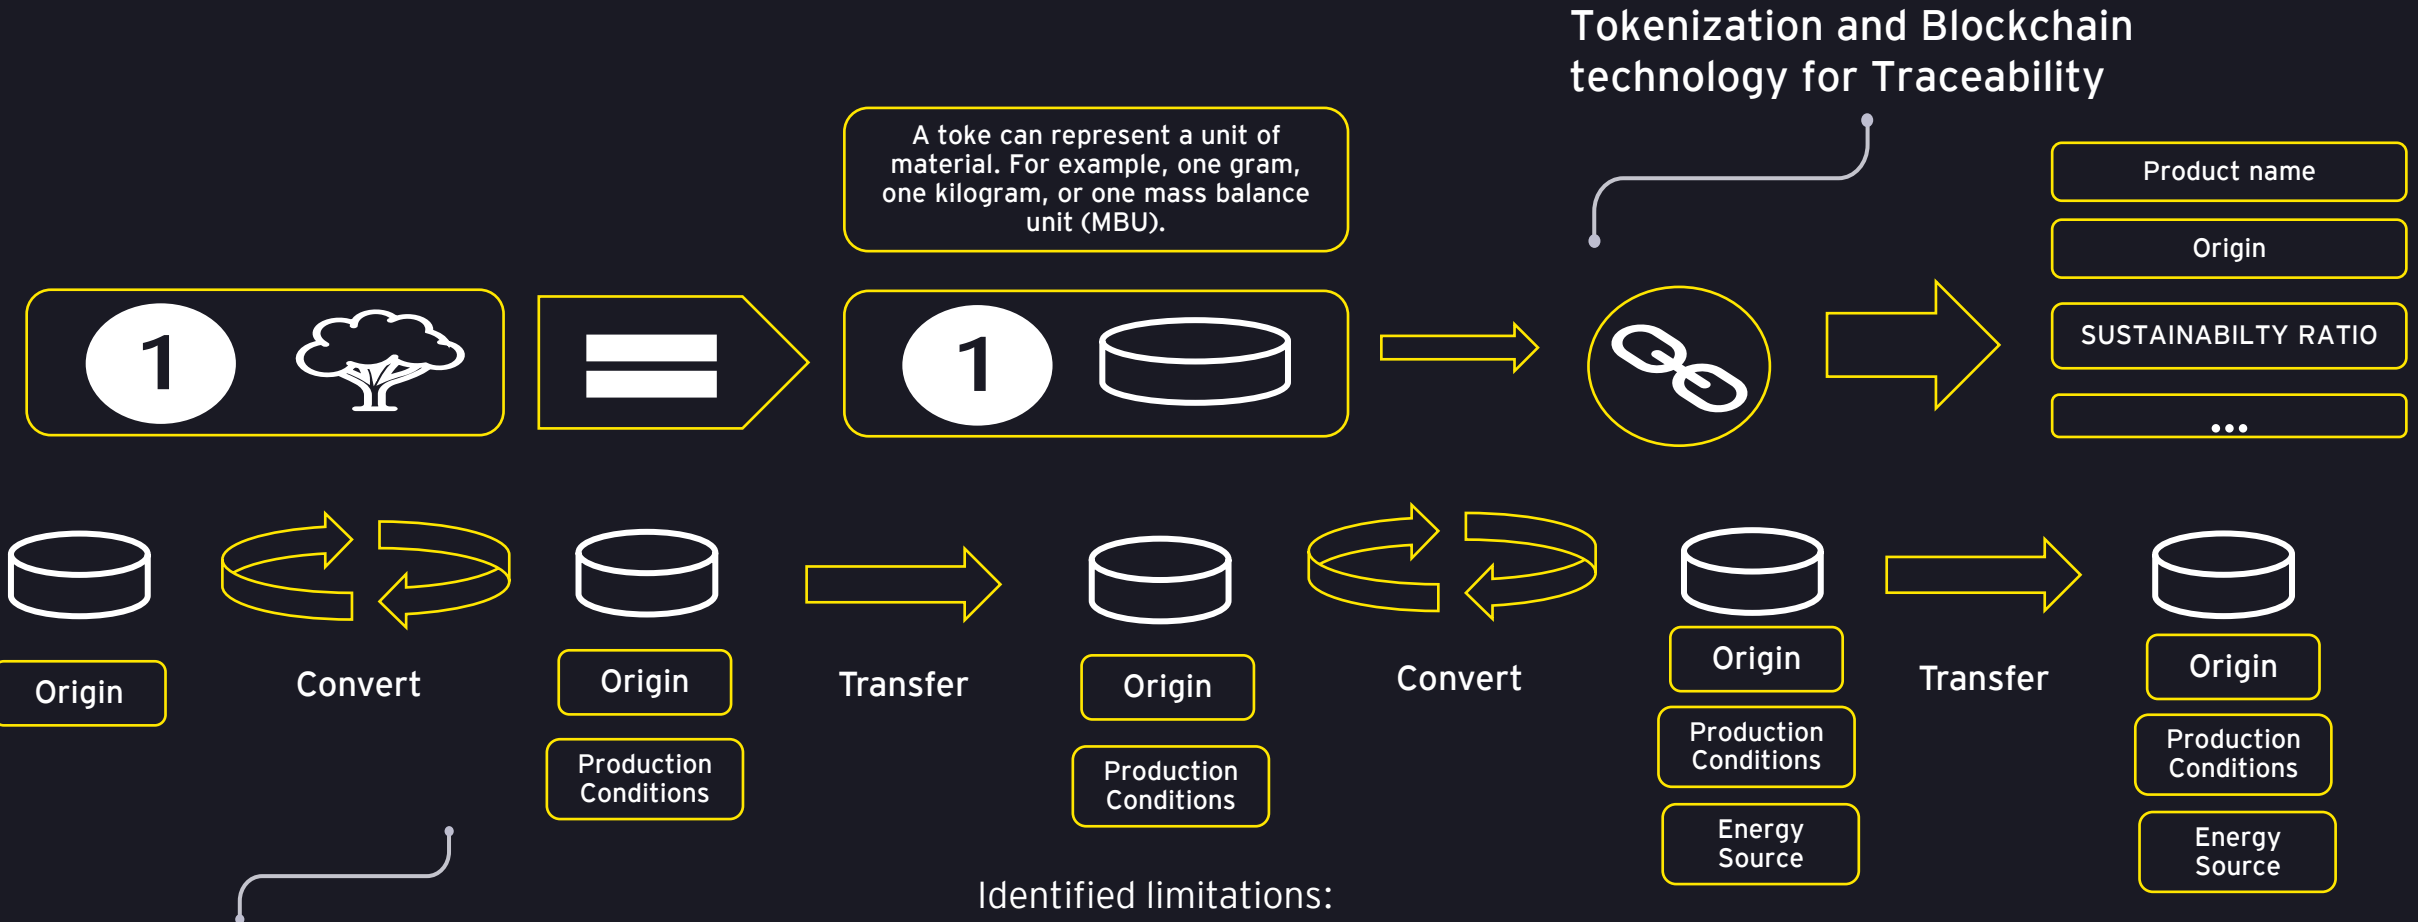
Tokenization and Blockchain technology for Traceability

A toke can represent a unit of material. For example, one gram, one kilogram, or one mass balance unit (MBU).

1

1

Product name

Origin

SUSTAINABILTY RATIO

...

Origin

Convert

Origin

Production Conditions

Transfer

Origin

Production Conditions

Convert

Origin

Production Conditions

Energy Source

Transfer

Origin

Production Conditions

Energy Source

Identified limitations: